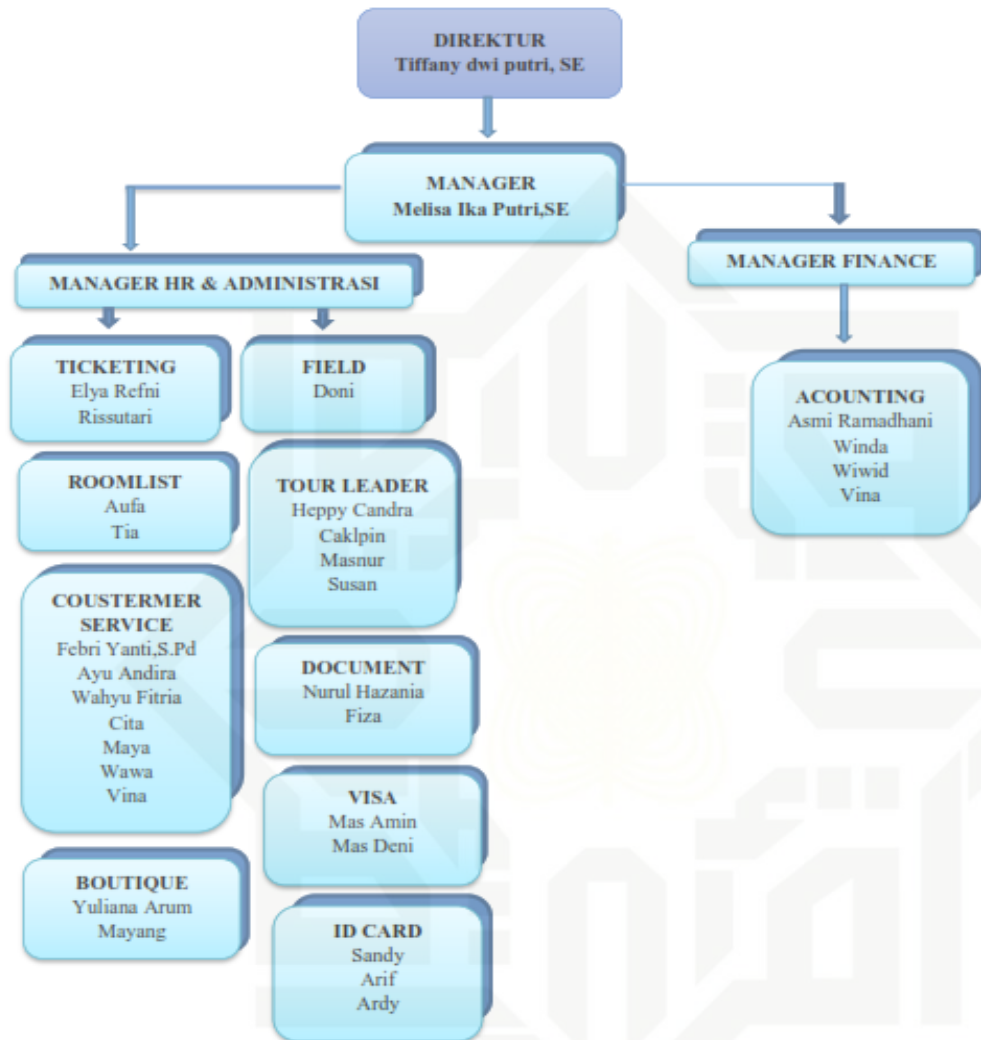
DIREKTUR
Tiffany dwi putri, SE

MANAGER
Melisa Ika Putri,SE

MANAGER HR & ADMINISTRASI

MANAGER FINANCE

TICKETING
Elya Refni
Rissutari

FIELD
Doni

ACOUNTING
Asmi Ramadhani
Winda
Wiwid
Vina

ROOMLIST
Aufa
Tia

TOUR LEADER
Heppy Candra
Caklpin
Masnur
Susan

COUSTERMER SERVICE
Febri Yanti,S.Pd
Ayu Andira
Wahyu Fitria
Cita
Maya
Wawa
Vina

DOCUMENT
Nurul Hazania
Fiza

VISA
Mas Amin
Mas Deni

BOUTIQUE
Yuliana Arum
Mayang

ID CARD
Sandy
Arif
Ardy